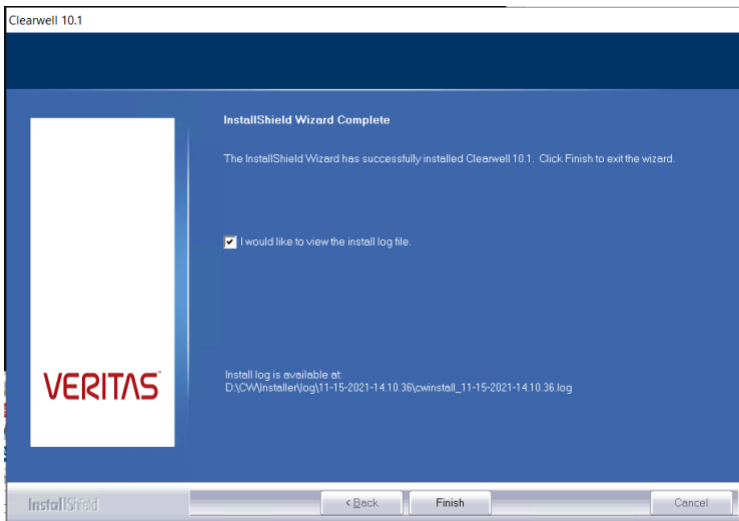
Clearwell 10.1

VERITAS

InstallShield Wizard Complete

The InstallShield Wizard has successfully installed Clearwell 10.1. Click Finish to exit the wizard.

I would like to view the install log file.

Install log is available at:
D:\CW\Installer\log\11-15-2021-14.10.36\cwinstall_11-15-2021-14.10.36.log

InstallShield

< Back

Finish

Cancel